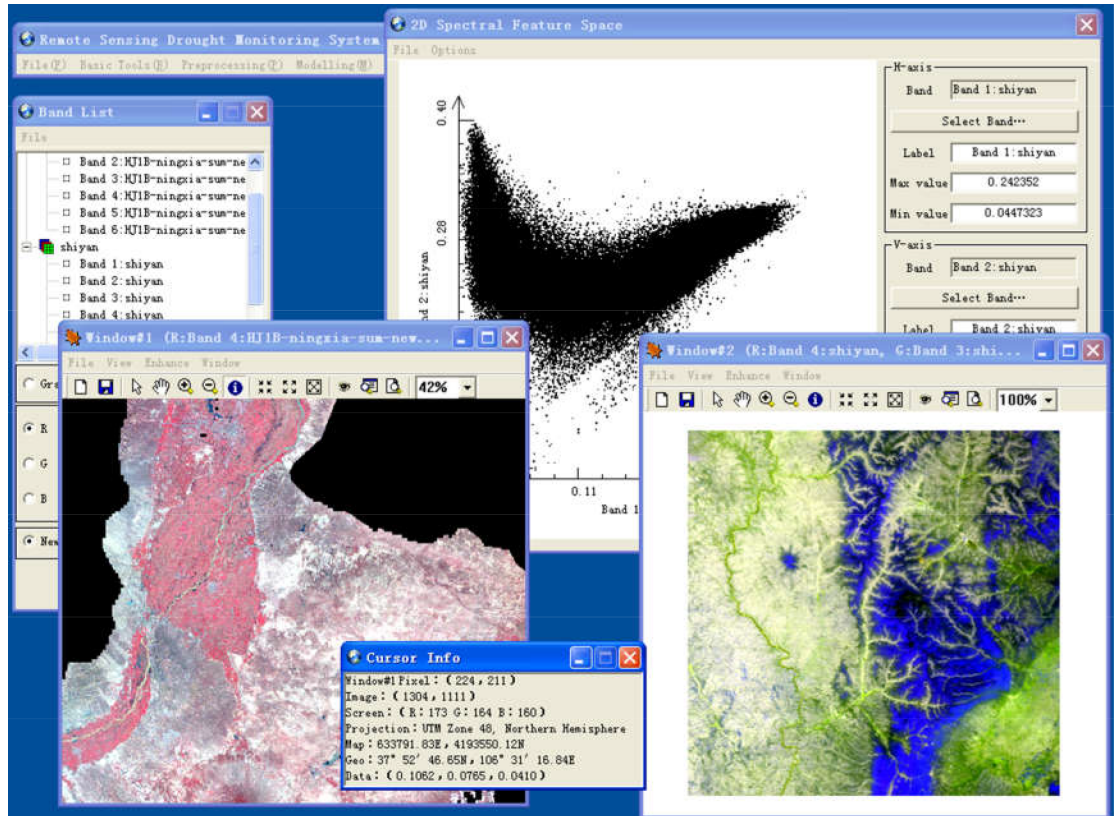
Remote Sensing Drought Monitoring System
File(F) Basic Tools(B) Preprocessing(P) Modelling(M)

Band List
File
Band 2:HJ1B-ningxia-sum-ne
Band 3:HJ1B-ningxia-sum-ne
Band 4:HJ1B-ningxia-sum-ne
Band 5:HJ1B-ningxia-sum-ne
Band 6:HJ1B-ningxia-sum-ne
shiyan
Band 1:shiyan
Band 2:shiyan
Band 3:shiyan
Band 4:shiyan
Gr
R
G
B
New

2D Spectral Feature Space
File Options
0.40
0.28
and 2:shiyan
0.11
Band 1
H-axis
Band Band 1:shiyan
Select Band…
Label Band 1:shiyan
Max value 0.242352
Min value 0.0447323
V-axis
Band Band 2:shiyan
Select Band…
Label Band 2:shiyan

Window#1 (R:Band 4:HJ1B-ningxia-sum-new...
File View Enhance Window
42%

Window#2 (R:Band 4:shiyan, G:Band 3:shi...
File View Enhance Window
100%

Cursor Info
Window#1Pixel: (224, 211)
Image: (1304, 1111)
Screen: (R: 173 G: 164 B: 160)
Projection: UTM Zone 48, Northern Hemisphere
Map: 633791.83E, 4193550.12N
Geo: 37° 52′ 46.65N, 108° 31′ 16.84E
Data: (0.1062, 0.0765, 0.0410)